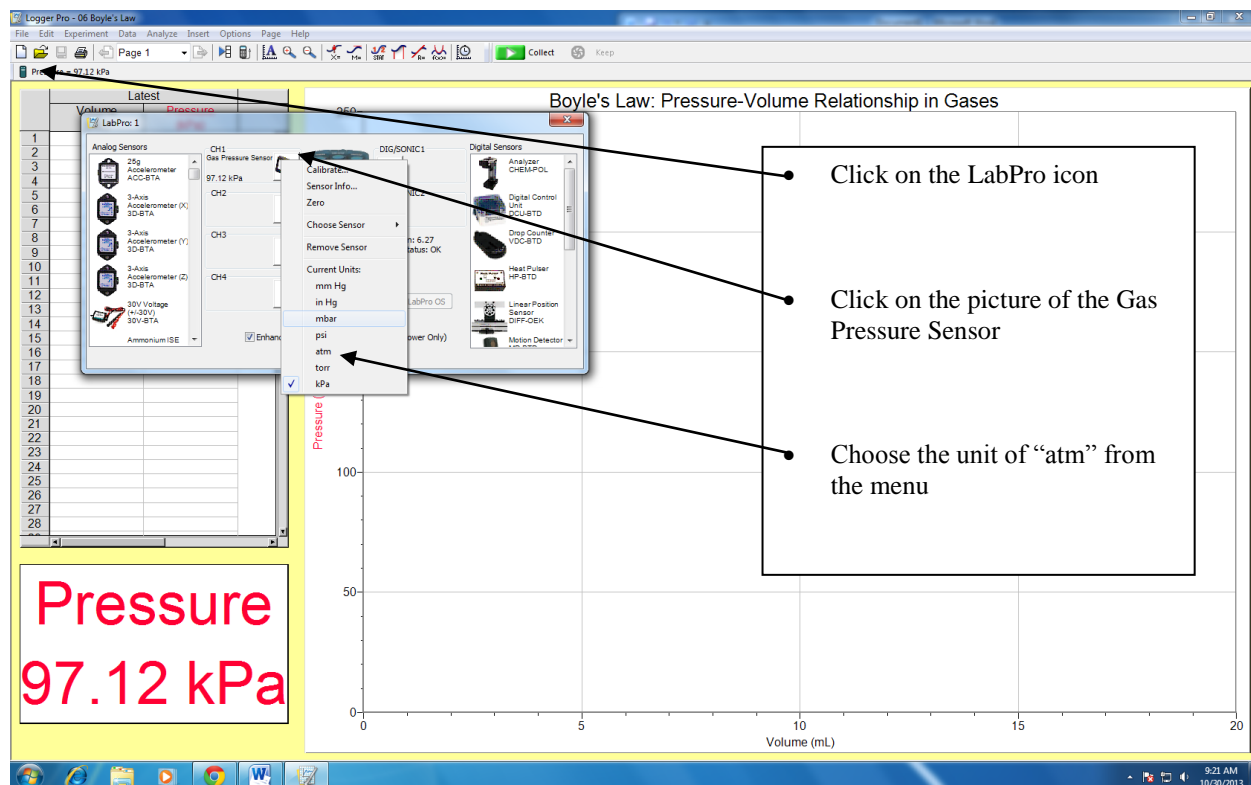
Logger Pro - 06 Boyle's Law

File Edit Experiment Data Analyze Insert Options Page Help

Page 1

Collect Keep

Pressure = 97.12 kPa

| | Latest | |
|---|---|---|
| | Volume | Pressure |
| 1 | | |
| 2 | | |
| 3 | | |
| 4 | | |
| 5 | | |
| 6 | | |
| 7 | | |
| 8 | | |
| 9 | | |
| 10 | | |
| 11 | | |
| 12 | | |
| 13 | | |
| 14 | | |
| 15 | | |
| 16 | | |
| 17 | | |
| 18 | | |
| 19 | | |
| 20 | | |
| 21 | | |
| 22 | | |
| 23 | | |
| 24 | | |
| 25 | | |
| 26 | | |
| 27 | | |
| 28 | | |

LabPro: 1

Analog Sensors

25g Accelerometer ACC-BTA

3-Axis Accelerometer (X) 3D-BTA

3-Axis Accelerometer (Y) 3D-BTA

3-Axis Accelerometer (Z) 3D-BTA

30V Voltage (+/-30V) 30V-BTA

Ammonium ISE

CH1
Gas Pressure Sensor

97.12 kPa

CH2

CH3

CH4

Enhan

DIG/SONIC1

NIC2

n: 6.27
tatus: OK

LabPro OS

ower Only)

Digital Sensors

Analyzer CHEM-POL

Digital Control Unit DCU-BTD

Drop Counter VDC-BTD

Heat Pulser HP-BTD

Linear Position Sensor DIFF-OEK

Motion Detector

Calibrate...
Sensor Info...
Zero
Choose Sensor
Remove Sensor
Current Units:
mm Hg
in Hg
mbar
psi
atm
torr
kPa

Boyle's Law: Pressure-Volume Relationship in Gases

Pressure

250
100
50
0

0 5 10 15 20

Volume (mL)

Click on the LabPro icon

Click on the picture of the Gas Pressure Sensor

Choose the unit of “atm” from the menu

Pressure
97.12 kPa

9:21 AM
10/30/2013